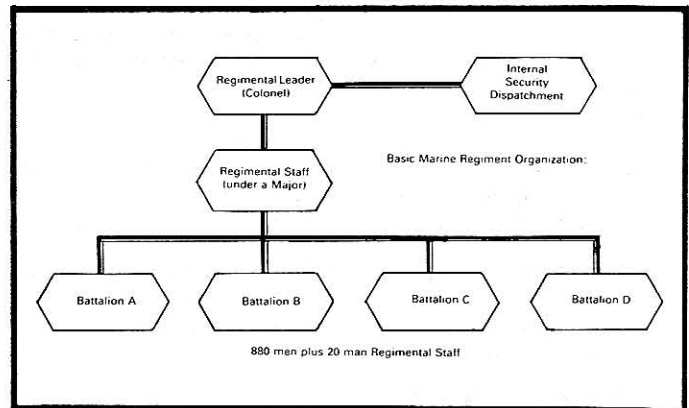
Regimental Leader (Colonel)

Internal Security Dispatchment

Regimental Staff (under a Major)

Basic Marine Regiment Organization:

Battalion A

Battalion B

Battalion C

Battalion D

880 men plus 20 man Regimental Staff